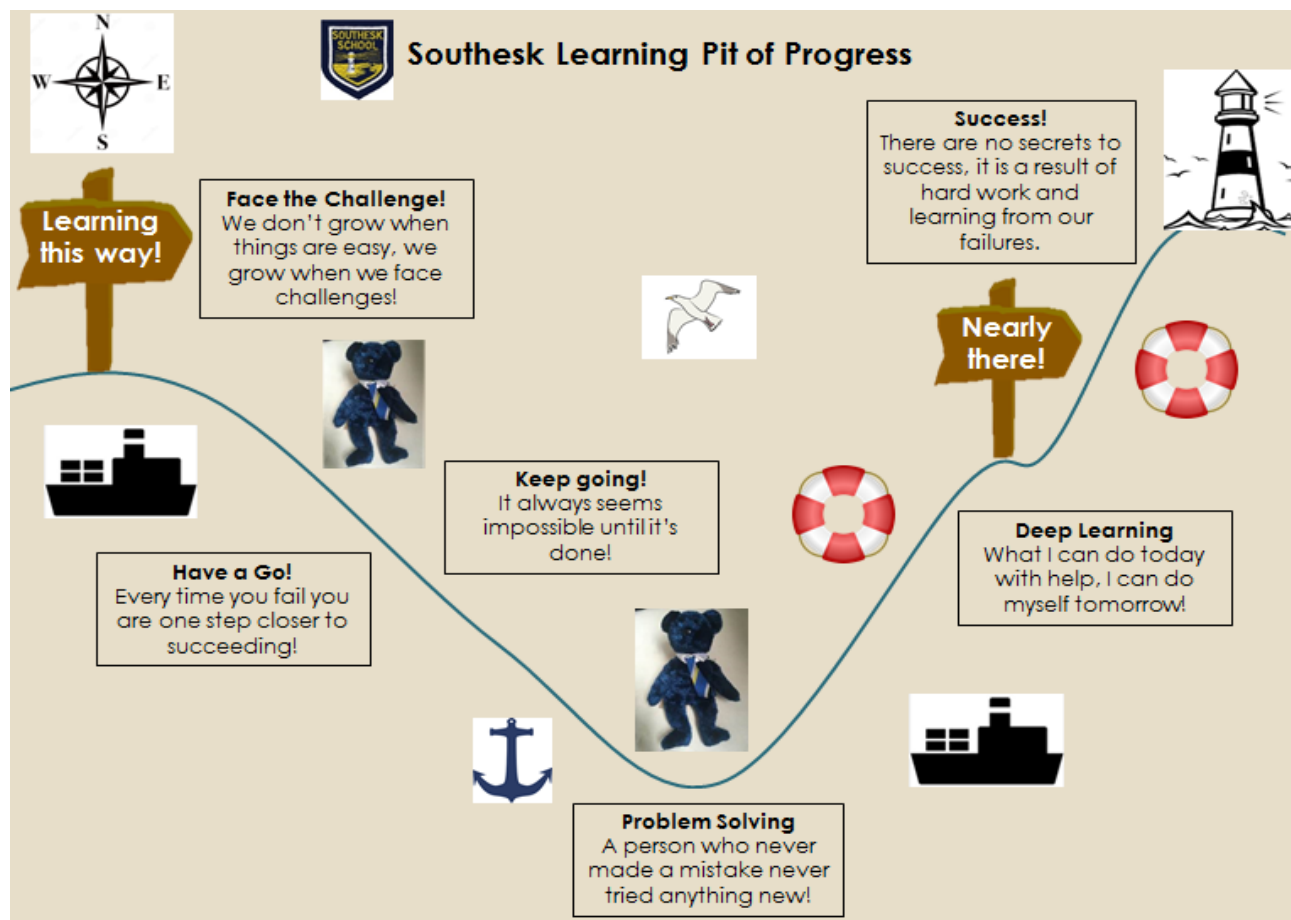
N
W
E
S

SOUTHESK SCHOOL

Southesk Learning Pit of Progress

Learning this way!

Face the Challenge!
We don't grow when things are easy, we grow when we face challenges!

Success!
There are no secrets to success, it is a result of hard work and learning from our failures.

Nearly there!

Keep going!
It always seems impossible until it's done!

Deep Learning
What I can do today with help, I can do myself tomorrow!

Have a Go!
Every time you fail you are one step closer to succeeding!

Problem Solving
A person who never made a mistake never tried anything new!